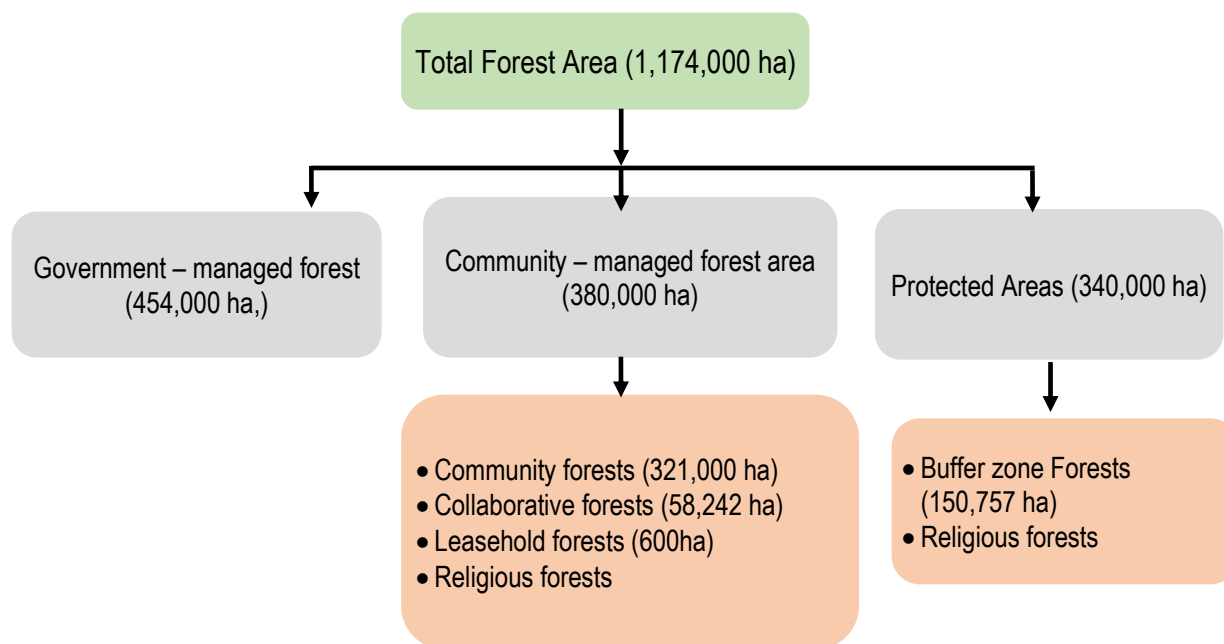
Total Forest Area (1,174,000 ha)

Government – managed forest (454,000 ha,)

Community – managed forest area (380,000 ha)

Protected Areas (340,000 ha)

- Community forests (321,000 ha)
- Collaborative forests (58,242 ha)
- Leasehold forests (600ha)
- Religious forests

- Buffer zone Forests (150,757 ha)
- Religious forests